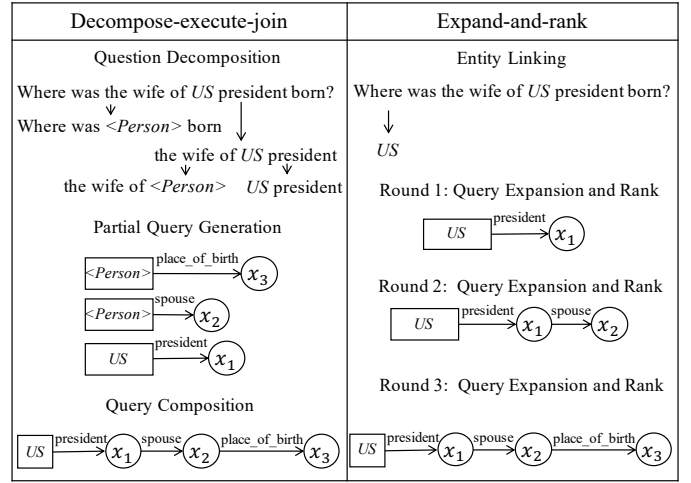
| Decompose-execute-join | Expand-and-rank |
|---|---|

Question Decomposition

Where was the wife of *US* president born?

Where was <*Person*> born

the wife of *US* president

the wife of <*Person*>

*US* president

Partial Query Generation

<*Person*> place_of_birth $x_3$

<*Person*> spouse $x_2$

*US* president $x_1$

Query Composition

*US* president $x_1$ spouse $x_2$ place_of_birth $x_3$

Entity Linking

Where was the wife of *US* president born?

*US*

Round 1: Query Expansion and Rank

*US* president $x_1$

Round 2: Query Expansion and Rank

*US* president $x_1$ spouse $x_2$

Round 3: Query Expansion and Rank

*US* president $x_1$ spouse $x_2$ place_of_birth $x_3$